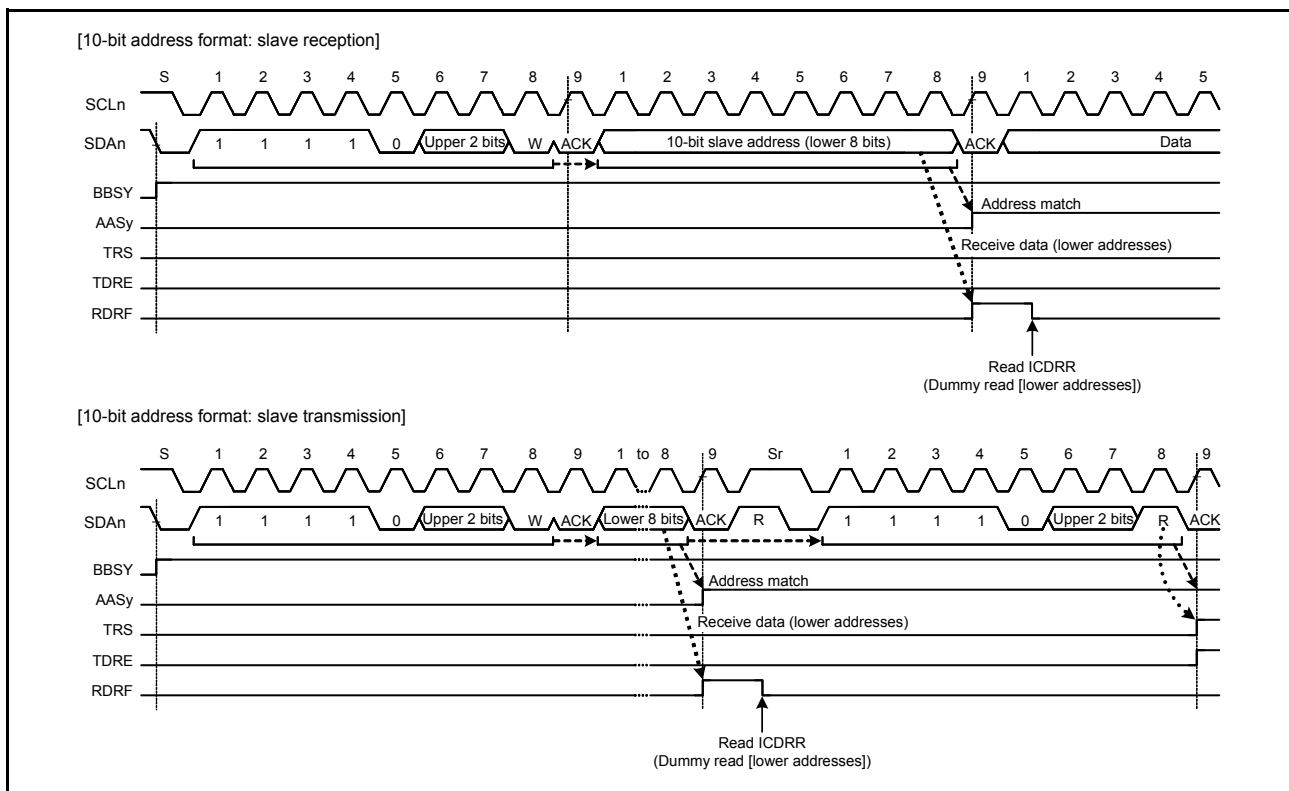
[10-bit address format: slave reception]

S 1 2 3 4 5 6 7 8 9 1 2 3 4 5 6 7 8 9 1 2 3 4 5

SCLn

SDAn 1 1 1 1 0 Upper 2 bits W ACK 10-bit slave address (lower 8 bits) ACK Data

BBSY

AASy

TRS

TDRE

RDRF

Address match

Receive data (lower addresses)

Read ICDRR
(Dummy read [lower addresses])

[10-bit address format: slave transmission]

S 1 2 3 4 5 6 7 8 9 1 to 8 9 Sr 1 2 3 4 5 6 7 8 9

SCLn

SDAn 1 1 1 1 0 Upper 2 bits W ACK Lower 8 bits ACK R 1 1 1 1 0 Upper 2 bits R ACK

BBSY

AASy

TRS

TDRE

RDRF

Address match

Receive data (lower addresses)

Read ICDRR
(Dummy read [lower addresses])